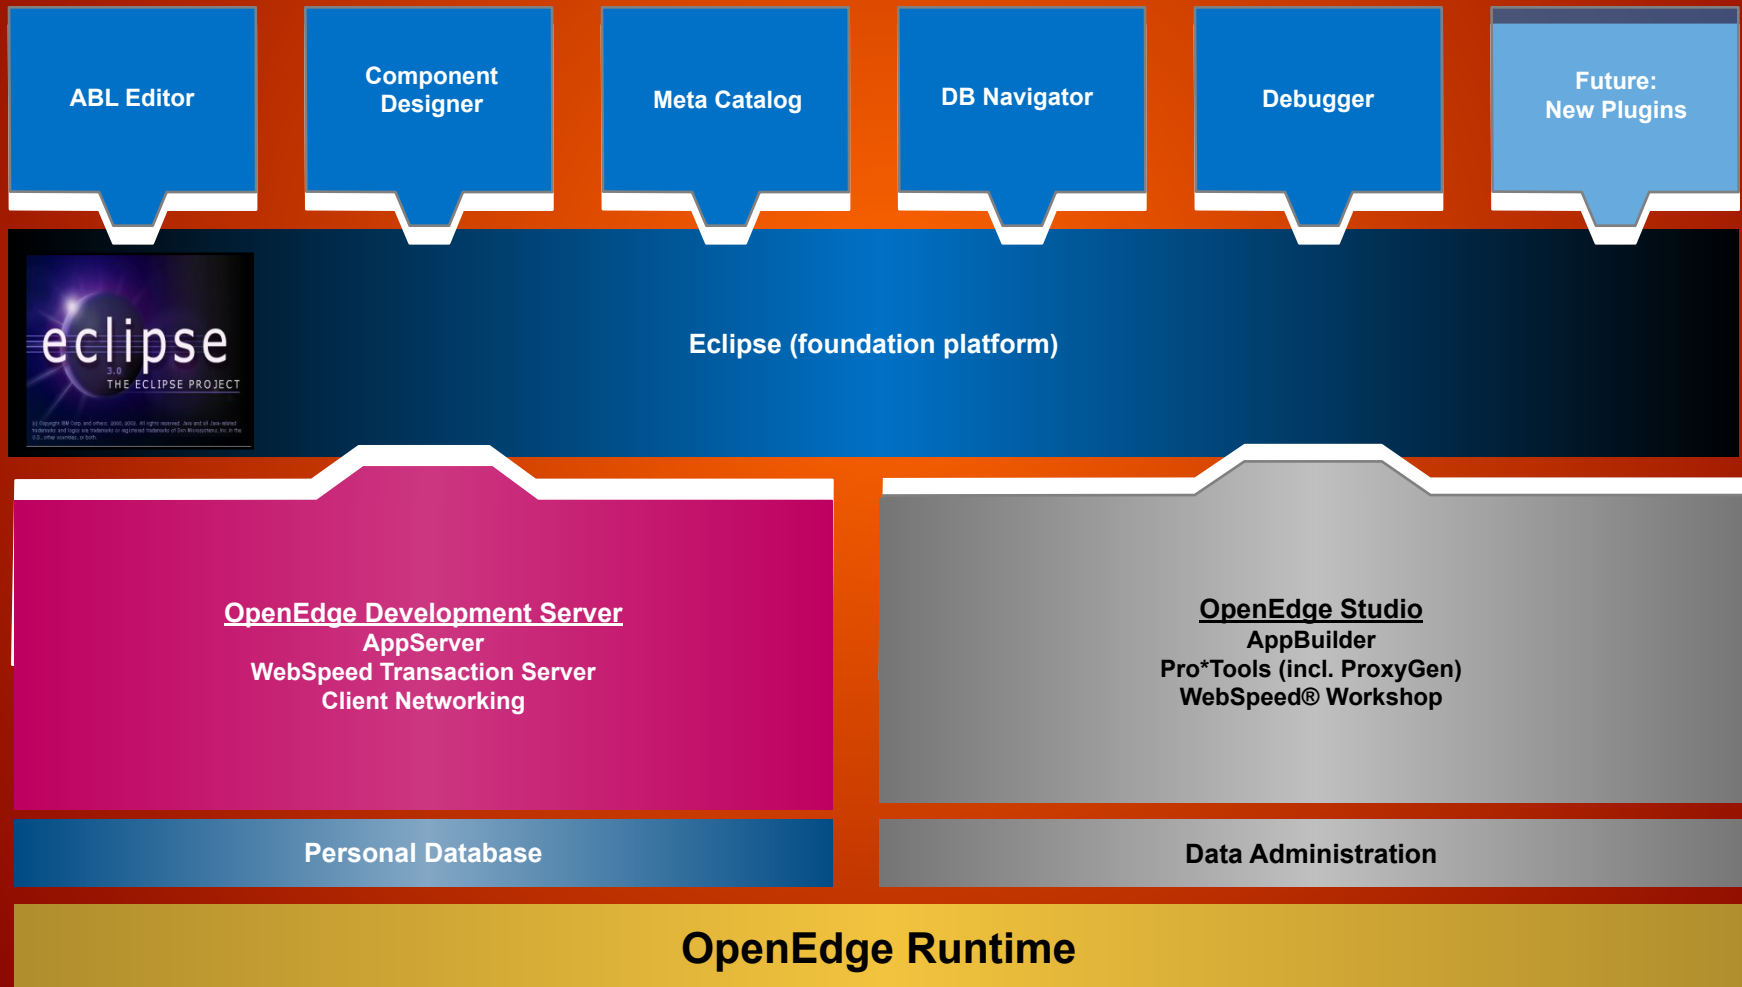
ABL Editor

Component Designer

Meta Catalog

DB Navigator

Debugger

Future: New Plugins

eclipse
3.0
THE ECLIPSE PROJECT

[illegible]

Eclipse (foundation platform)

OpenEdge Development Server
AppServer
WebSpeed Transaction Server
Client Networking

OpenEdge Studio
AppBuilder
Pro*Tools (incl. ProxyGen)
WebSpeed® Workshop

Personal Database

Data Administration

OpenEdge Runtime